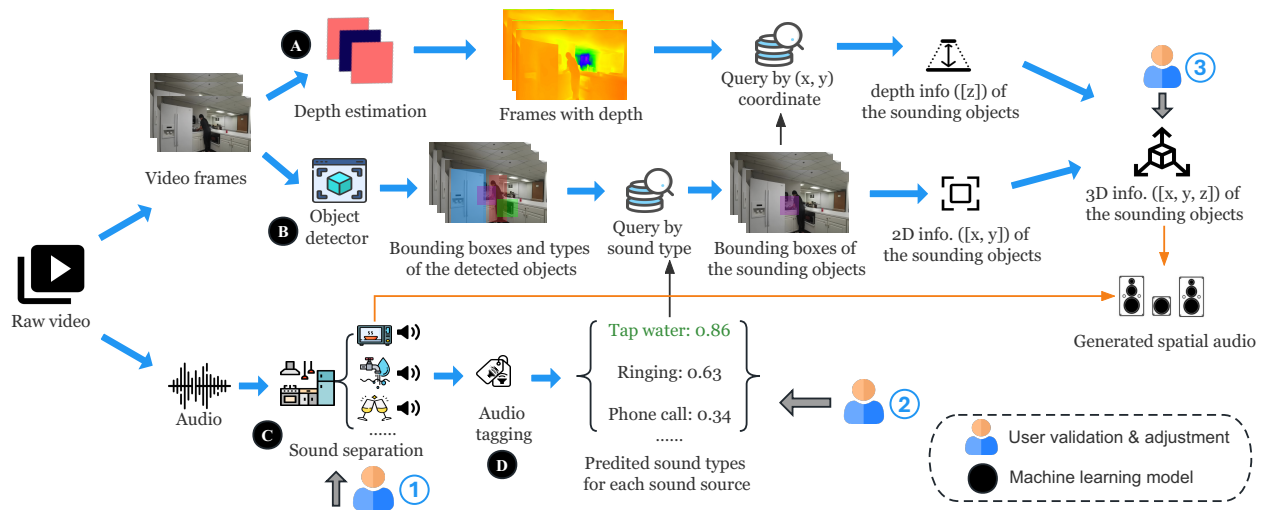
A

Depth estimation

Frames with depth

Query by (x, y) coordinate

depth info ([z]) of the sounding objects

3

Video frames

Object detector

B

Bounding boxes and types of the detected objects

Query by sound type

Bounding boxes of the sounding objects

2D info. ([x, y]) of the sounding objects

3D info. ([x, y, z]) of the sounding objects

Raw video

Generated spatial audio

Audio

C

Sound separation

......

1

Audio tagging

D

Tap water: 0.86

Ringing: 0.63

Phone call: 0.34

......

Predited sound types for each sound source

2

User validation & adjustment

Machine learning model